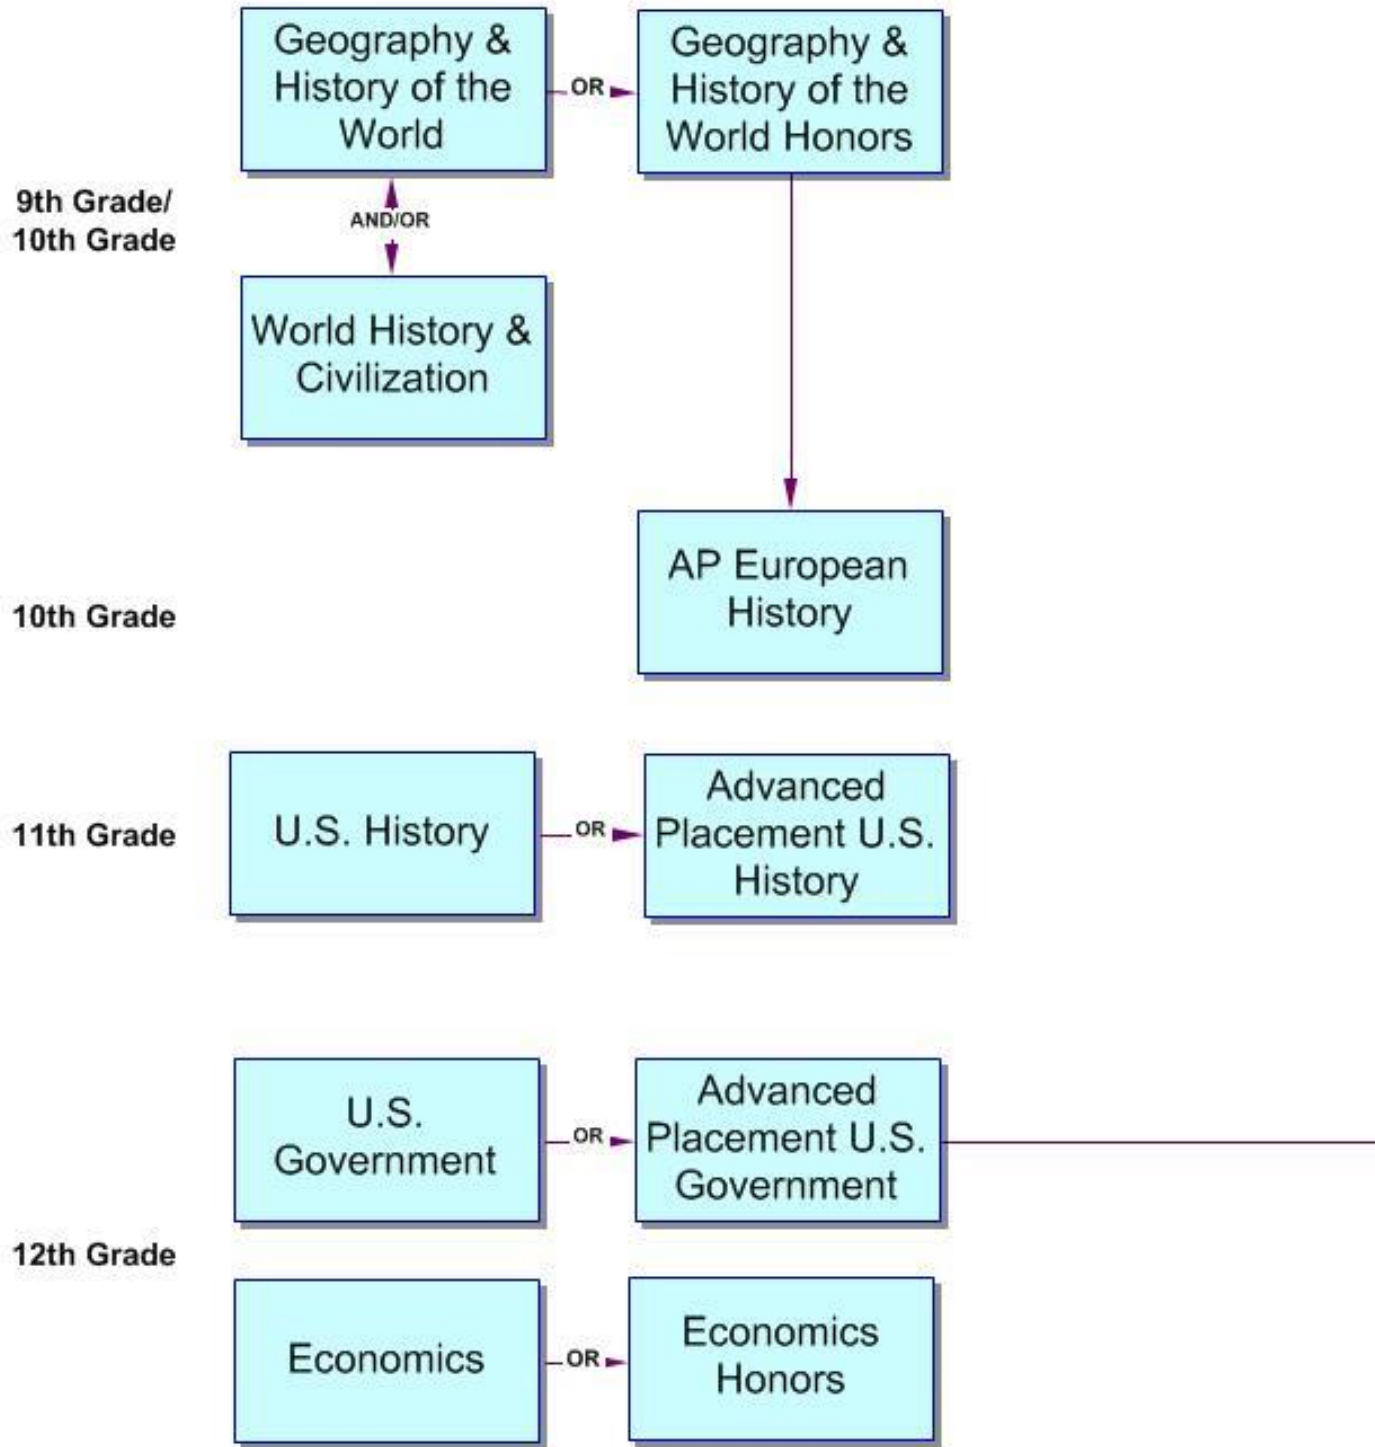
Geography & History of the World

OR

Geography & History of the World Honors

9th Grade/
10th Grade

AND/OR

World History & Civilization

AP European History

10th Grade

11th Grade

U.S. History

OR

Advanced Placement U.S. History

U.S. Government

OR

Advanced Placement U.S. Government

12th Grade

Economics

OR

Economics Honors